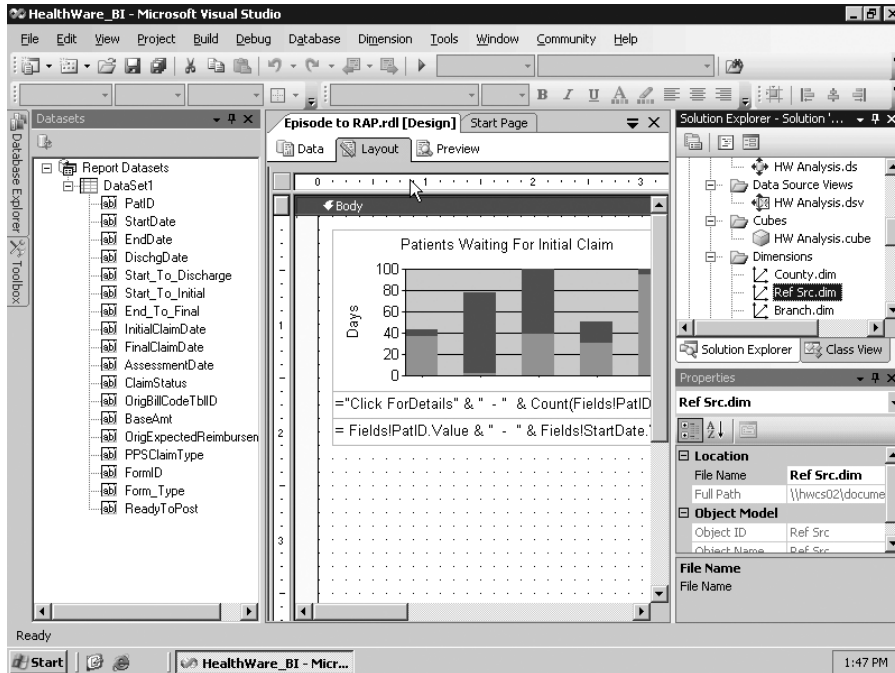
HealthWare_BI - Microsoft Visual Studio

File Edit View Project Build Debug Database Dimension Tools Window Community Help

Database Explorer Toolbox

Datasets

Report Datasets
DataSet1
PatID
StartDate
EndDate
DischgDate
Start_To_Discharge
Start_To_Initial
End_To_Final
InitialClaimDate
FinalClaimDate
AssessmentDate
ClaimStatus
OrigBillCodeTblID
BaseAmt
OrigExpectedReimbursen
PPSClaimType
FormID
Form_Type
ReadyToPost

Episode to RAP.rdl [Design] Start Page

Data Layout Preview

0 1 2 3

Body

Patients Waiting For Initial Claim

100
80
60
40
20
0

Days

="Click ForDetails" & " - " & Count(Fields!PatID

= Fields!PatID.Value & " - " & Fields!StartDate.

1
2
3

Solution Explorer - Solution '...

HW Analysis.ds
Data Source Views
HW Analysis.dsv
Cubes
HW Analysis.cube
Dimensions
County.dim
Ref Src.dim
Branch.dim

Solution Explorer Class View

Properties

Ref Src.dim

Location
File Name Ref Src.dim
Full Path \\hwcs02\docume
Object Model
Object ID Ref Src
Object Name Ref Src

File Name
File Name

Ready

Start HealthWare_BI - Micr...

1:47 PM